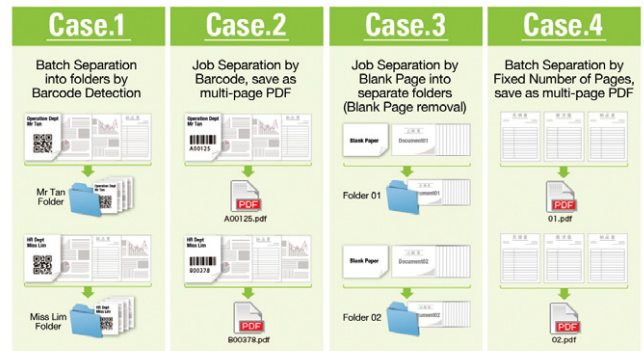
Case.1

Batch Separation into folders by Barcode Detection

Operation Dept Mr Tan

Mr Tan Folder

HR Dept Miss Lim

Miss Lim Folder

Case.2

Job Separation by Barcode, save as multi-page PDF

Operation Dept Mr Tan

A00125

PDF

A00125.pdf

HR Dept Miss Lim

B00378

PDF

B00378.pdf

Case.3

Job Separation by Blank Page into separate folders (Blank Page removal)

Blank Paper

Document01

Folder 01

Blank Paper

Document02

Folder 02

Case.4

Batch Separation by Fixed Number of Pages, save as multi-page PDF

PDF

01.pdf

PDF

02.pdf